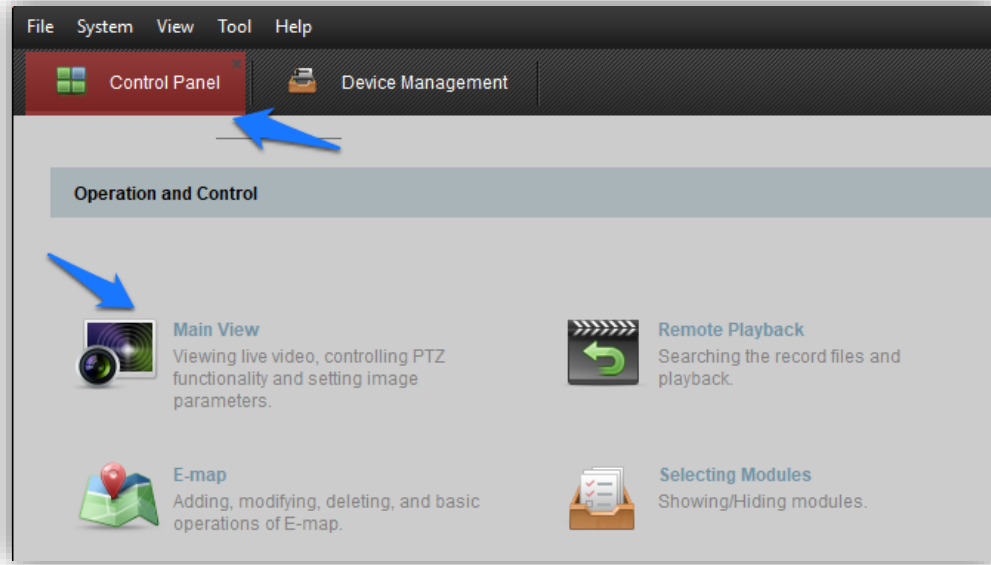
File System View Tool Help

Control Panel

Device Management

Operation and Control

Main View
Viewing live video, controlling PTZ functionality and setting image parameters.

Remote Playback
Searching the record files and playback.

E-map
Adding, modifying, deleting, and basic operations of E-map.

Selecting Modules
Showing/Hiding modules.